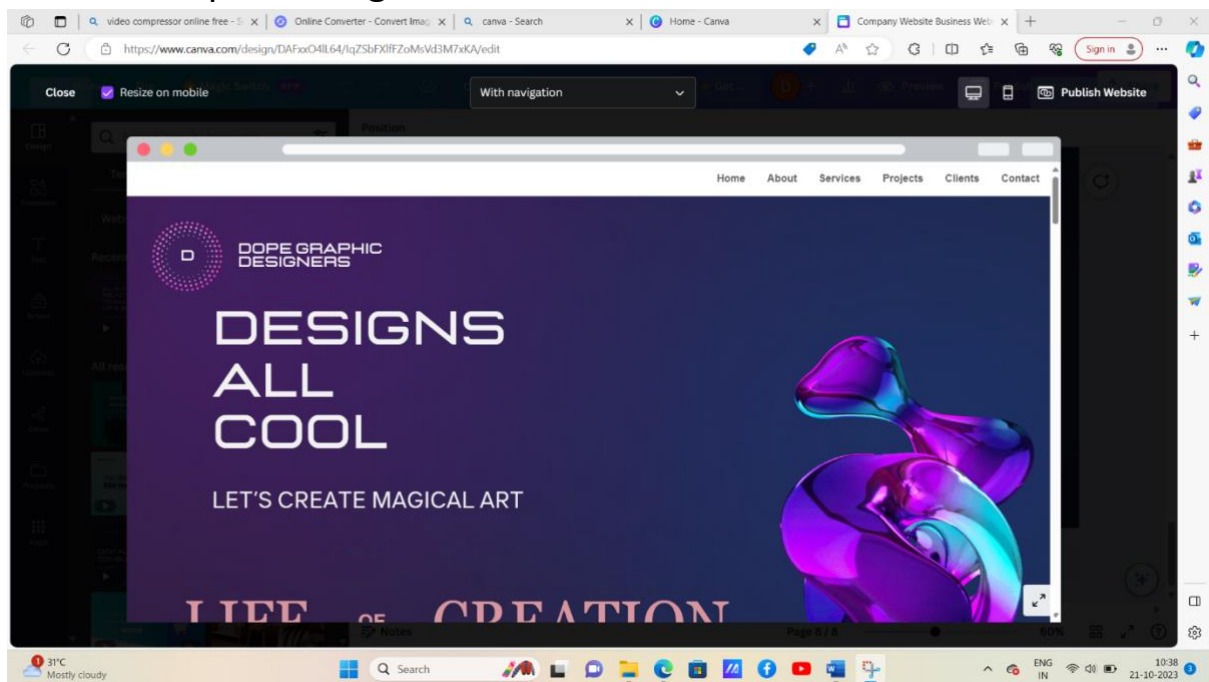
video compressor online free - S
Online Converter - Convert Imag
canva - Search
Home - Canva
Company Website Business Web

https://www.canva.com/design/DAFxxO4lL64/IqZSbFXlfFZoMsVd3M7xKA/edit

Sign in

Close
Resize on mobile
With navigation
Publish Website

Home About Services Projects Clients Contact

D
DOPE GRAPHIC DESIGNERS

DESIGNS ALL COOL

LET'S CREATE MAGICAL ART

LIFE OF CREATION

Notes
Page 8 / 8
60%

31°C
Mostly cloudy
Search
ENG IN
10:38
21-10-2023